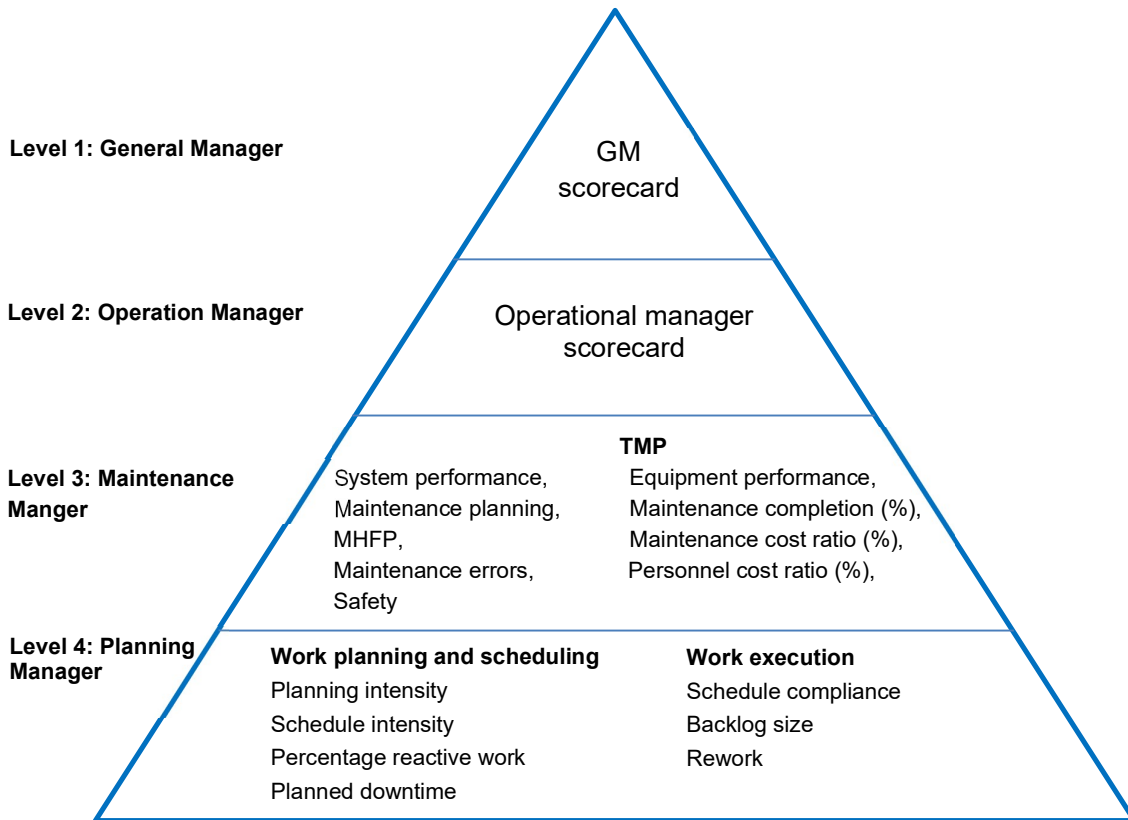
Level 1: General Manager

GM scorecard

Level 2: Operation Manager

Operational manager scorecard

Level 3: Maintenance Manger

TMP

System performance,
Maintenance planning,
MHFP,
Maintenance errors,
Safety

Equipment performance,
Maintenance completion (%),
Maintenance cost ratio (%),
Personnel cost ratio (%),

Level 4: Planning Manager

Work planning and scheduling
Planning intensity
Schedule intensity
Percentage reactive work
Planned downtime

Work execution
Schedule compliance
Backlog size
Rework